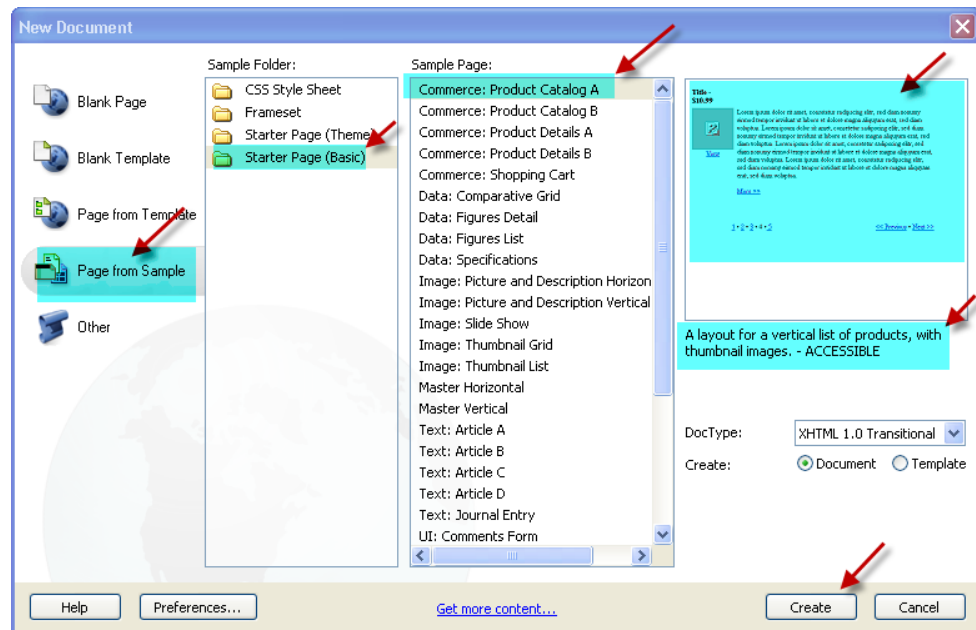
New Document

Blank Page

Blank Template

Page from Template

Page from Sample

Other

Sample Folder:

CSS Style Sheet

Frameset

Starter Page (Theme

Starter Page (Basic)

Sample Page:

Commerce: Product Catalog A

Commerce: Product Catalog B

Commerce: Product Details A

Commerce: Product Details B

Commerce: Shopping Cart

Data: Comparative Grid

Data: Figures Detail

Data: Figures List

Data: Specifications

Image: Picture and Description Horizon

Image: Picture and Description Vertical

Image: Slide Show

Image: Thumbnail Grid

Image: Thumbnail List

Master Horizontal

Master Vertical

Text: Article A

Text: Article B

Text: Article C

Text: Article D

Text: Journal Entry

UI: Comments Form

Title -
$10.99

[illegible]

View

More >>

1 • 2 • 3 • 4 • 5

<< Previous • Next >>

A layout for a vertical list of products, with thumbnail images. - ACCESSIBLE

DocType: XHTML 1.0 Transitional

Create: Document Template

Help

Preferences...

Get more content...

Create

Cancel